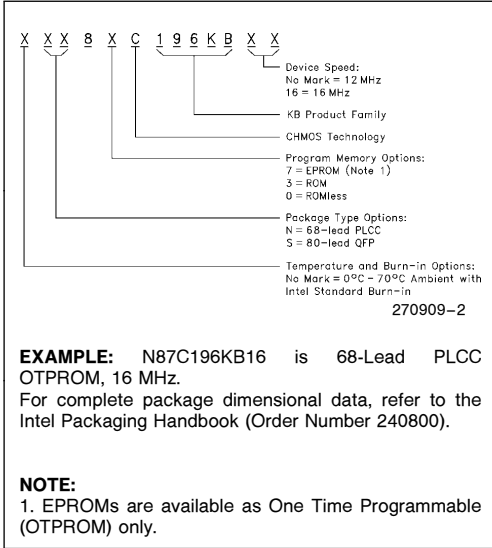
X XX 8 X C 196KB X X

Device Speed:
No Mark = 12 MHz
16 = 16 MHz

KB Product Family

CHMOS Technology

Program Memory Options:
7 = EPROM (Note 1)
3 = ROM
0 = ROMless

Package Type Options:
N = 68-lead PLCC
S = 80-lead QFP

Temperature and Burn-in Options:
No Mark = 0°C – 70°C Ambient with Intel Standard Burn-in

270909-2

**EXAMPLE:** N87C196KB16 is 68-Lead PLCC OTPROM, 16 MHz.
For complete package dimensional data, refer to the Intel Packaging Handbook (Order Number 240800).

**NOTE:**
1. EPROMs are available as One Time Programmable (OTPROM) only.